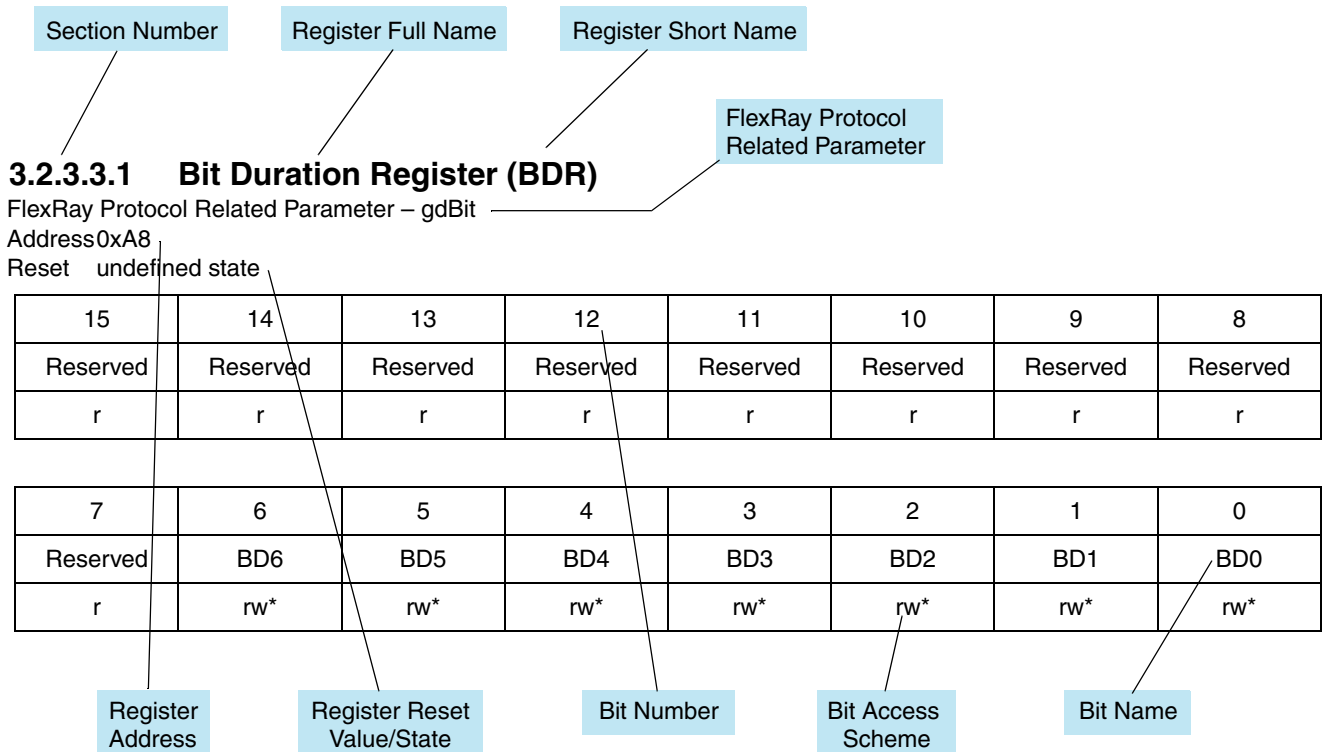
Section Number

Register Full Name

Register Short Name

FlexRay Protocol Related Parameter

**3.2.3.3.1 Bit Duration Register (BDR)**

FlexRay Protocol Related Parameter – gdBit
Address 0xA8
Reset undefined state

| 15 | 14 | 13 | 12 | 11 | 10 | 9 | 8 |
|---|---|---|---|---|---|---|---|
| Reserved | Reserved | Reserved | Reserved | Reserved | Reserved | Reserved | Reserved |
| r | r | r | r | r | r | r | r |

| 7 | 6 | 5 | 4 | 3 | 2 | 1 | 0 |
|---|---|---|---|---|---|---|---|
| Reserved | BD6 | BD5 | BD4 | BD3 | BD2 | BD1 | BD0 |
| r | rw* | rw* | rw* | rw* | rw* | rw* | rw* |

Register Address

Register Reset Value/State

Bit Number

Bit Access Scheme

Bit Name